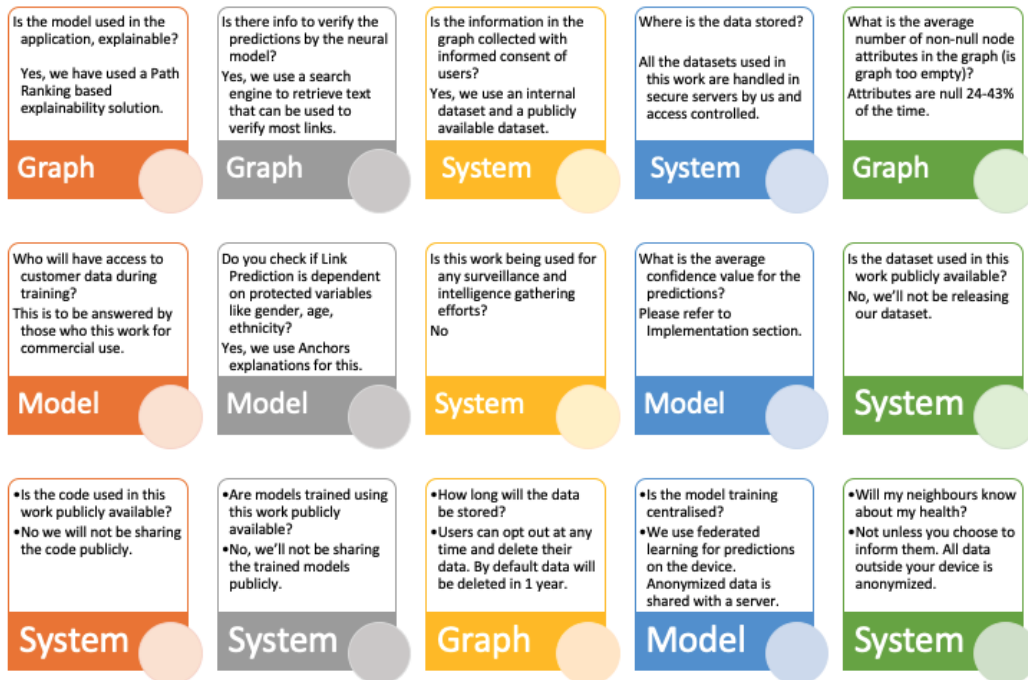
Is the model used in the application, explainable?

Yes, we have used a Path Ranking based explainability solution.

Graph

Is there info to verify the predictions by the neural model?

Yes, we use a search engine to retrieve text that can be used to verify most links.

Graph

Is the information in the graph collected with informed consent of users?

Yes, we use an internal dataset and a publicly available dataset.

System

Where is the data stored?

All the datasets used in this work are handled in secure servers by us and access controlled.

System

What is the average number of non-null node attributes in the graph (is graph too empty)?

Attributes are null 24-43% of the time.

Graph

Who will have access to customer data during training?

This is to be answered by those who this work for commercial use.

Model

Do you check if Link Prediction is dependent on protected variables like gender, age, ethnicity?

Yes, we use Anchors explanations for this.

Model

Is this work being used for any surveillance and intelligence gathering efforts?

No

System

What is the average confidence value for the predictions?

Please refer to Implementation section.

Model

Is the dataset used in this work publicly available?

No, we'll not be releasing our dataset.

System

•Is the code used in this work publicly available?
•No we will not be sharing the code publicly.

System

•Are models trained using this work publicly available?
•No, we'll not be sharing the trained models publicly.

System

•How long will the data be stored?
•Users can opt out at any time and delete their data. By default data will be deleted in 1 year.

Graph

•Is the model training centralised?
•We use federated learning for predictions on the device. Anonymized data is shared with a server.

Model

•Will my neighbours know about my health?
•Not unless you choose to inform them. All data outside your device is anonymized.

System